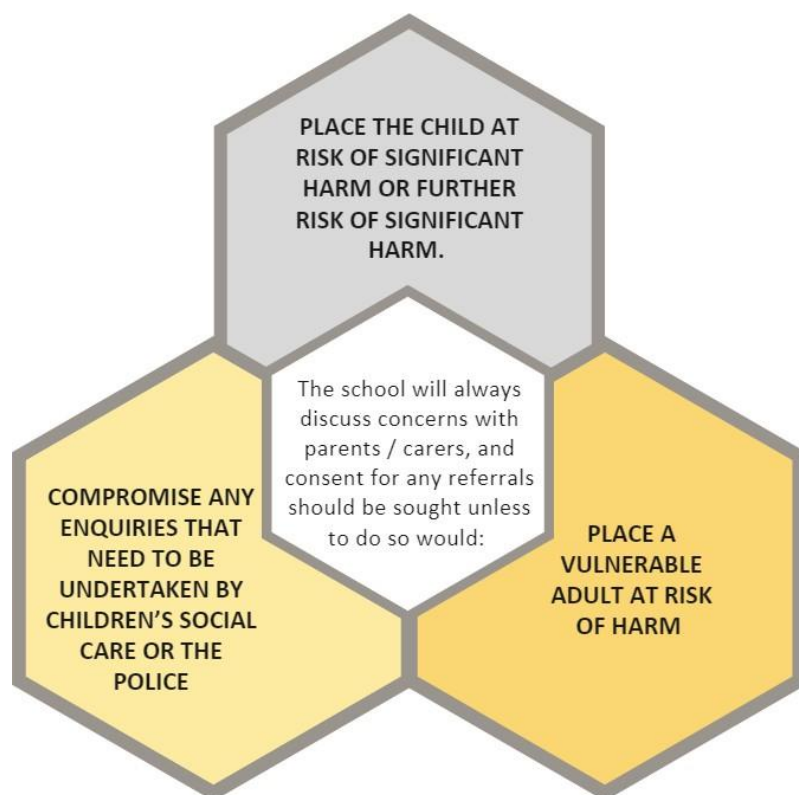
PLACE THE CHILD AT RISK OF SIGNIFICANT HARM OR FURTHER RISK OF SIGNIFICANT HARM.

The school will always discuss concerns with parents / carers, and consent for any referrals should be sought unless to do so would:

COMPROMISE ANY ENQUIRIES THAT NEED TO BE UNDERTAKEN BY CHILDREN'S SOCIAL CARE OR THE POLICE

PLACE A VULNERABLE ADULT AT RISK OF HARM